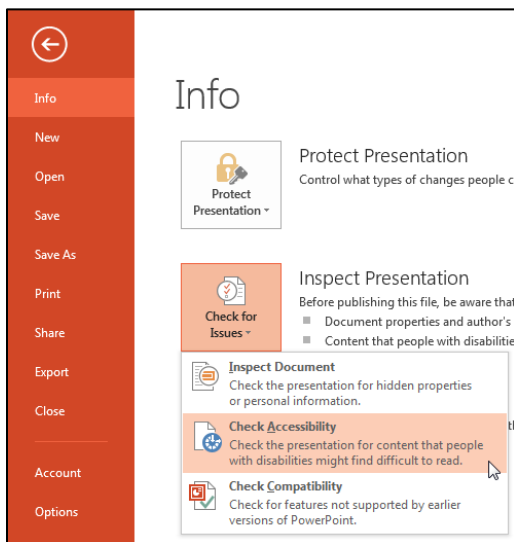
Info

New

Open

Save

Save As

Print

Share

Export

Close

Account

Options

Info

Protect Presentation

Protect Presentation
Control what types of changes people c

Check for Issues

Inspect Presentation
Before publishing this file, be aware that
Document properties and author's
Content that people with disabiliti

Inspect Document
Check the presentation for hidden properties or personal information.

Check Accessibility
Check the presentation for content that people with disabilities might find difficult to read.

Check Compatibility
Check for features not supported by earlier versions of PowerPoint.